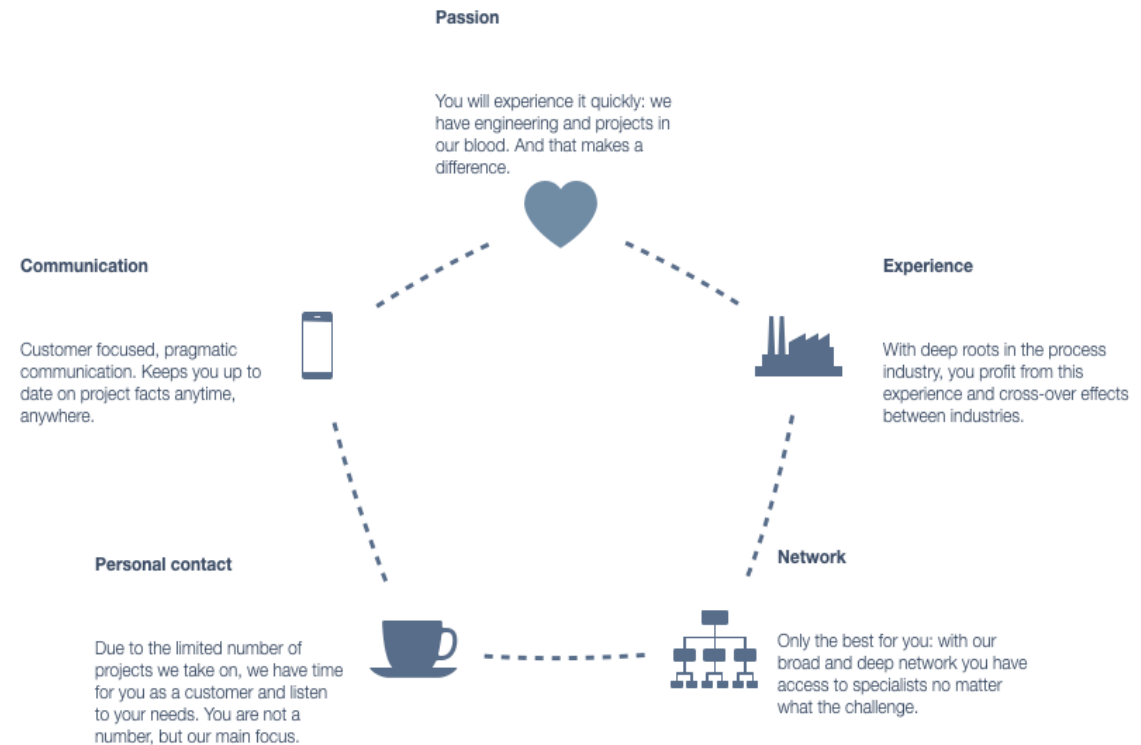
Passion

You will experience it quickly: we have engineering and projects in our blood. And that makes a difference.

Communication

Customer focused, pragmatic communication. Keeps you up to date on project facts anytime, anywhere.

Experience

With deep roots in the process industry, you profit from this experience and cross-over effects between industries.

Personal contact

Due to the limited number of projects we take on, we have time for you as a customer and listen to your needs. You are not a number, but our main focus.

Network

Only the best for you: with our broad and deep network you have access to specialists no matter what the challenge.